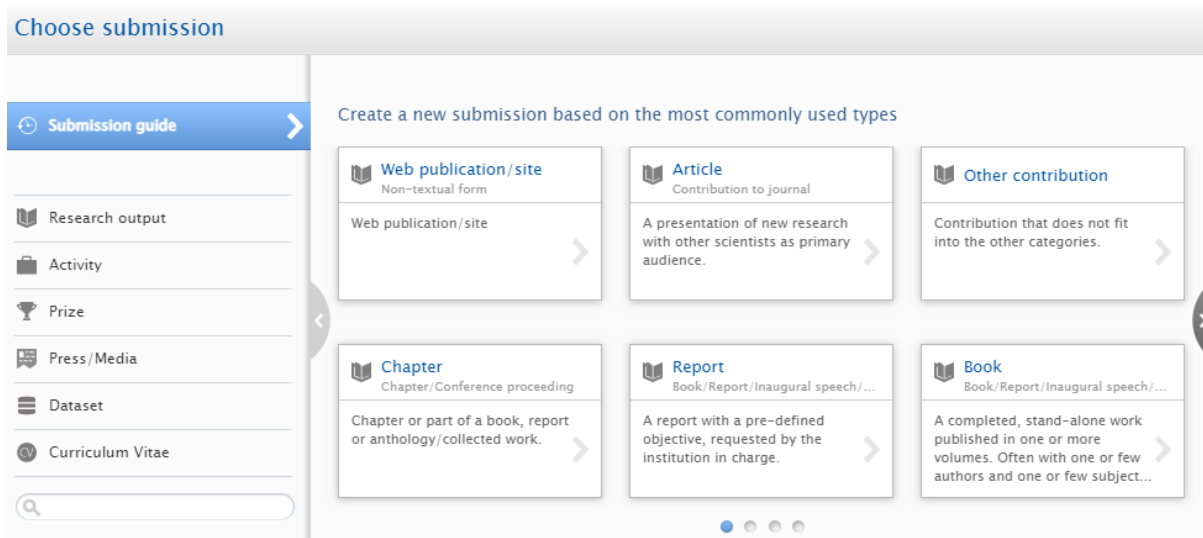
Choose submission

Submission guide

Research output

Activity

Prize

Press/Media

Dataset

Curriculum Vitae

CV

Create a new submission based on the most commonly used types

Web publication/site
Non-textual form

Web publication/site

Article
Contribution to journal

A presentation of new research with other scientists as primary audience.

Other contribution

Contribution that does not fit into the other categories.

Chapter
Chapter/Conference proceeding

Chapter or part of a book, report or anthology/collected work.

Report
Book/Report/Inaugural speech/...

A report with a pre-defined objective, requested by the institution in charge.

Book
Book/Report/Inaugural speech/...

A completed, stand-alone work published in one or more volumes. Often with one or few authors and one or few subject...